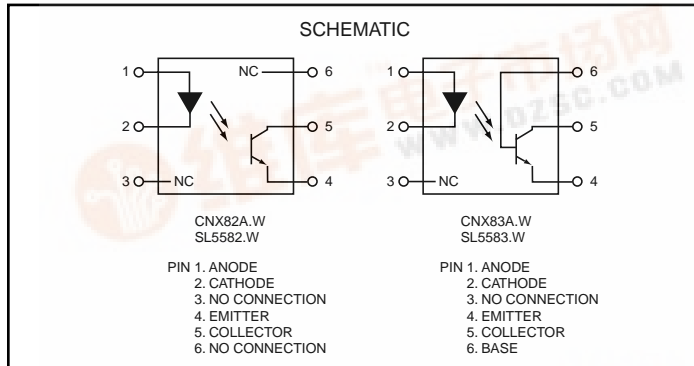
SCHEMATIC

1
2
3
NC
NC
6
5
4

1
2
3
NC
6
5
4

CNX82A.W
SL5582.W

CNX83A.W
SL5583.W

PIN 1. ANODE
2. CATHODE
3. NO CONNECTION
4. EMITTER
5. COLLECTOR
6. NO CONNECTION

PIN 1. ANODE
2. CATHODE
3. NO CONNECTION
4. EMITTER
5. COLLECTOR
6. BASE

维库电子市场网
WWW.DZSC.COM